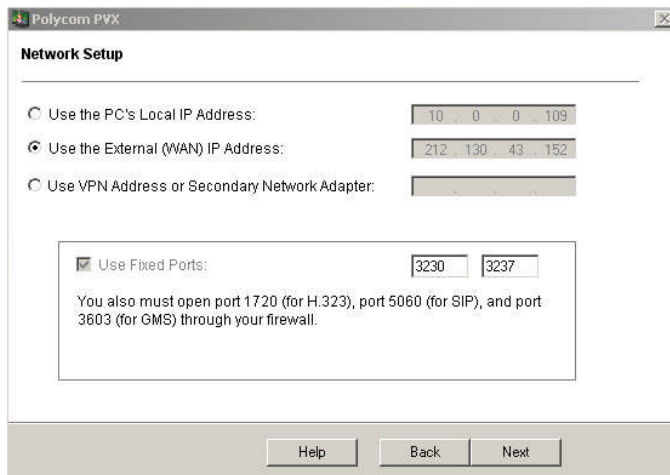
Polycom PVX

Network Setup

Use the PC's Local IP Address: 10 . 0 . 0 . 109

Use the External (WAN) IP Address: 212 . 130 . 43 . 152

Use VPN Address or Secondary Network Adapter: . . .

Use Fixed Ports: 3230 3237

You also must open port 1720 (for H.323), port 5060 (for SIP), and port 3603 (for GMS) through your firewall.

Help Back Next